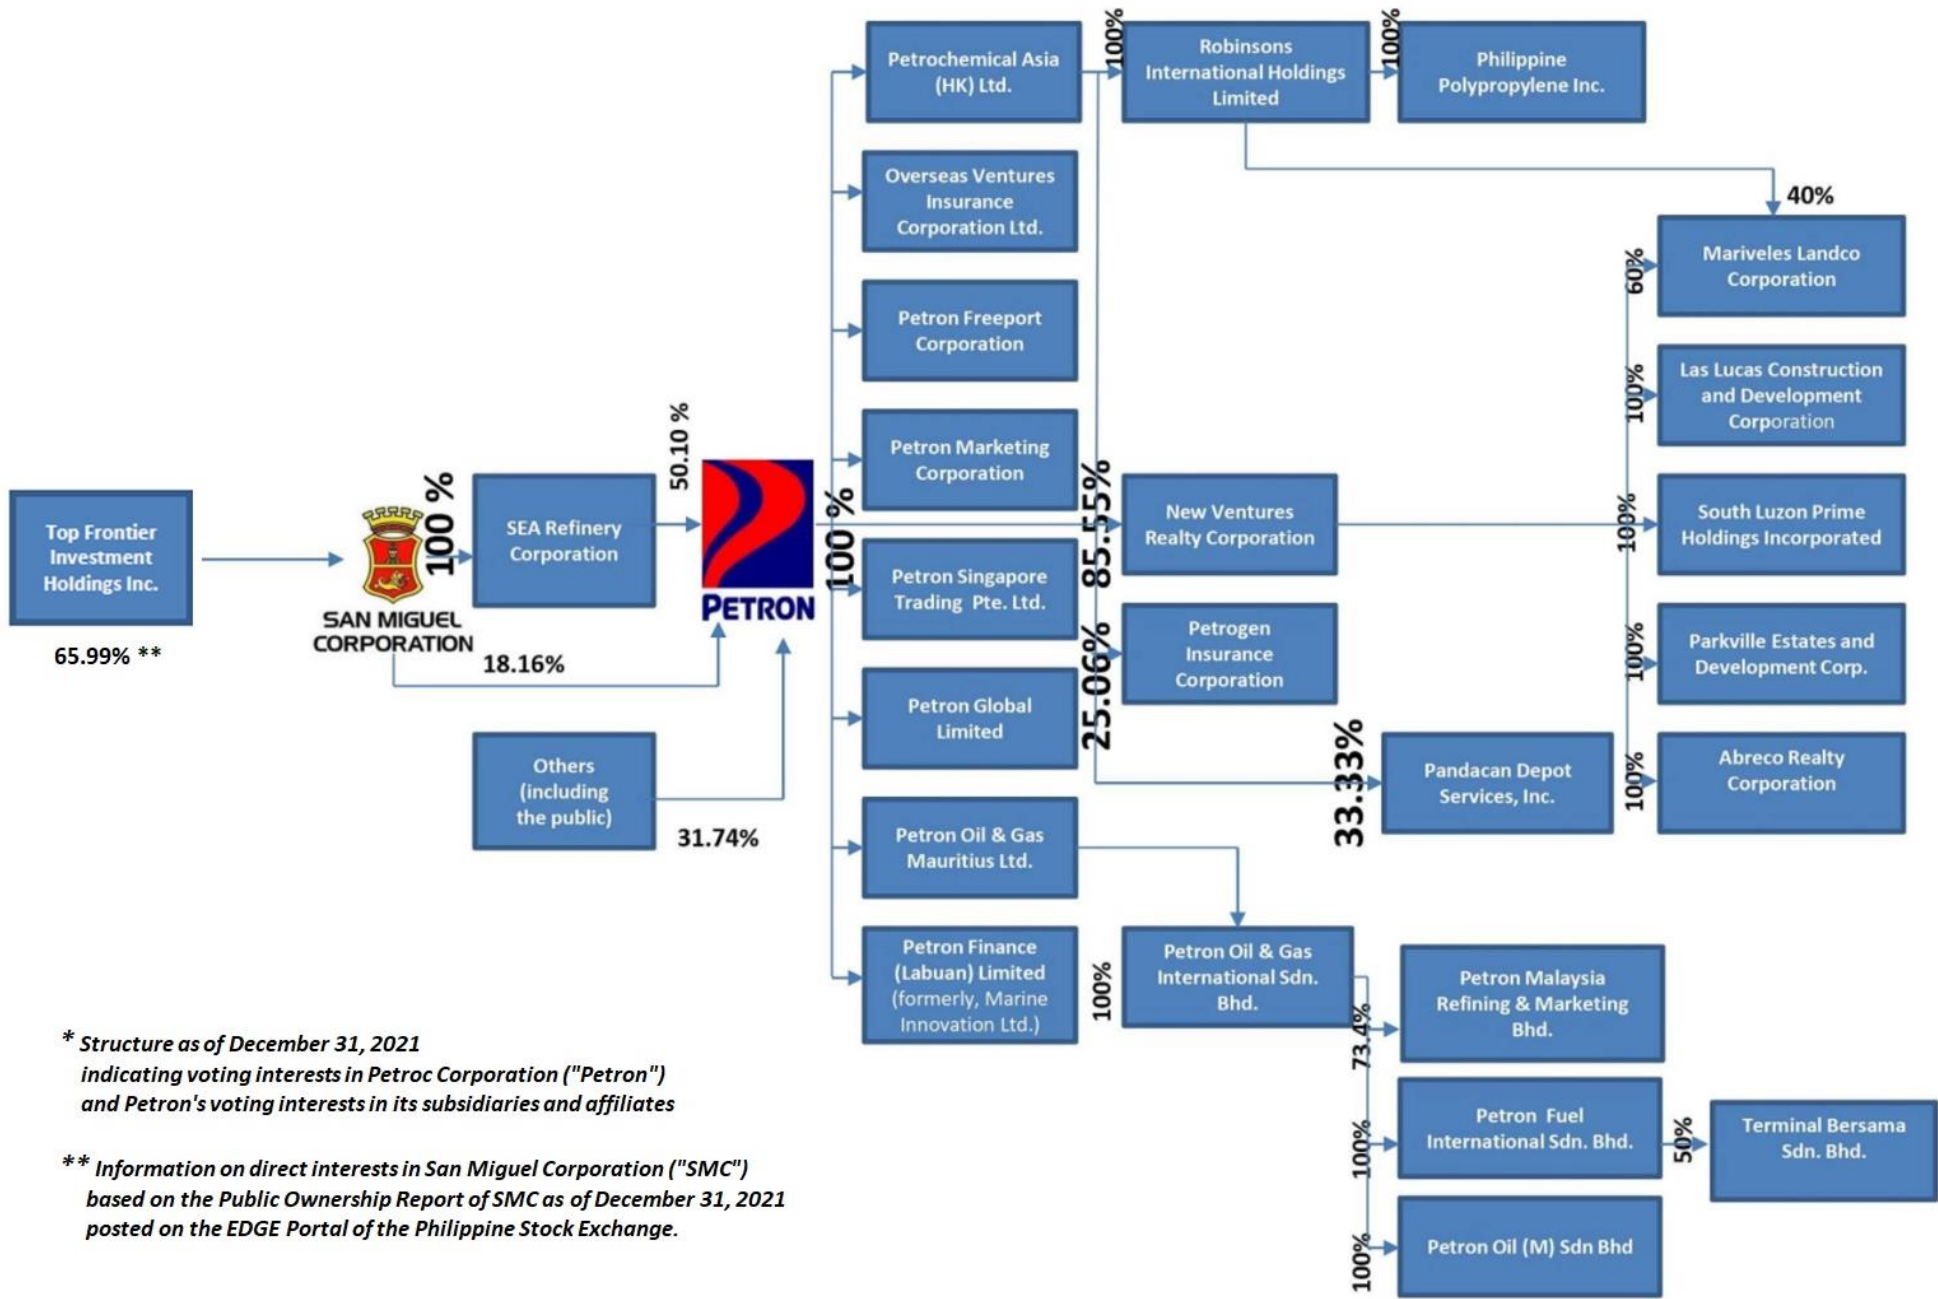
Top Frontier Investment Holdings Inc.

65.99% **

SAN MIGUEL CORPORATION

100 %

SEA Refinery Corporation

50.10 %

PETRON

18.16%

Others (including the public)

31.74%

100 %

Petrochemical Asia (HK) Ltd.

100%

Robinsons International Holdings Limited

100%

Philippine Polypropylene Inc.

40%

Overseas Ventures Insurance Corporation Ltd.

Petron Freeport Corporation

Petron Marketing Corporation

Petron Singapore Trading Pte. Ltd.

Petron Global Limited

Petron Oil & Gas Mauritius Ltd.

Petron Finance (Labuan) Limited (formerly, Marine Innovation Ltd.)

85.55%

New Ventures Realty Corporation

25.06%

Petrogen Insurance Corporation

33.33%

Pandacan Depot Services, Inc.

60%

Mariveles Landco Corporation

100%

Las Lucas Construction and Development Corporation

100%

South Luzon Prime Holdings Incorporated

100%

Parkville Estates and Development Corp.

100%

Abreco Realty Corporation

100%

Petron Oil & Gas International Sdn. Bhd.

73.4%

Petron Malaysia Refining & Marketing Bhd.

100%

Petron Fuel International Sdn. Bhd.

50%

Terminal Bersama Sdn. Bhd.

100%

Petron Oil (M) Sdn Bhd

* Structure as of December 31, 2021 indicating voting interests in Petroc Corporation ("Petron") and Petron's voting interests in its subsidiaries and affiliates

** Information on direct interests in San Miguel Corporation ("SMC") based on the Public Ownership Report of SMC as of December 31, 2021 posted on the EDGE Portal of the Philippine Stock Exchange.